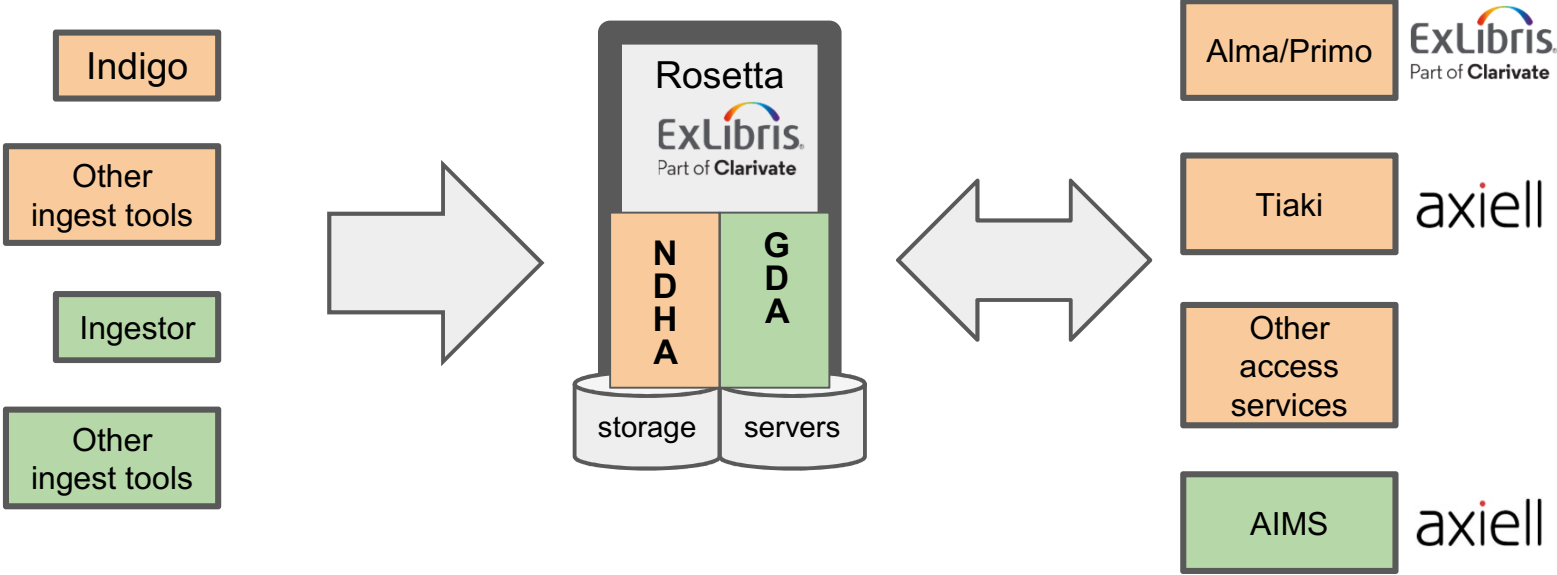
Indigo

Other ingest tools

Ingestor

Other ingest tools

Rosetta

ExLibris
Part of Clarivate

N
D
H
A

G
D
A

storage

servers

Alma/Primo

ExLibris
Part of Clarivate

Tiaki

axiell

Other access services

AIMS

axiell